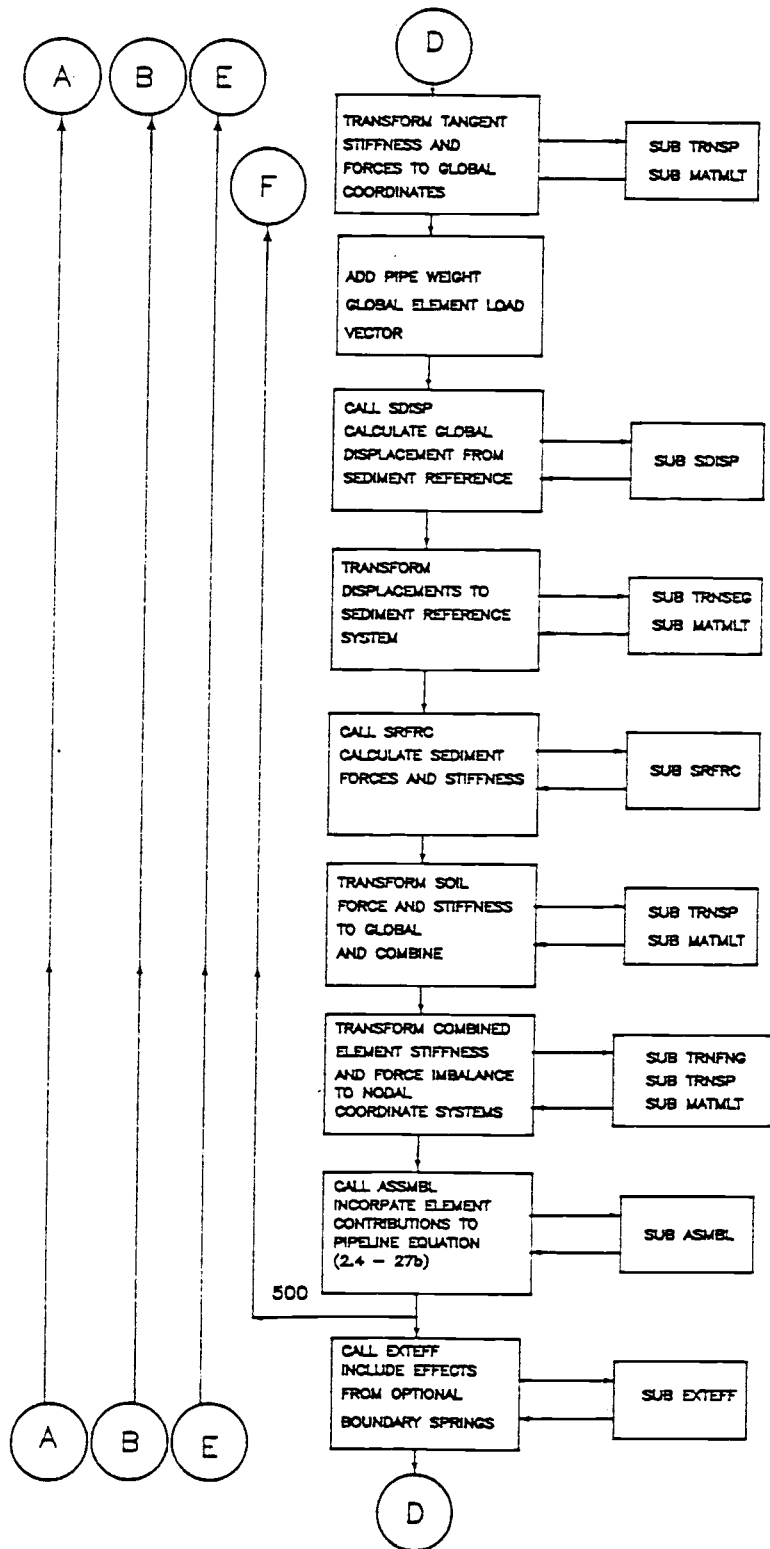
A

B

E

D

TRANSFORM TANGENT STIFFNESS AND FORCES TO GLOBAL COORDINATES

SUB TRNSP
SUB MATMLT

F

ADD PIPE WEIGHT GLOBAL ELEMENT LOAD VECTOR

CALL SDISP CALCULATE GLOBAL DISPLACEMENT FROM SEDIMENT REFERENCE

SUB SDISP

TRANSFORM DISPLACEMENTS TO SEDIMENT REFERENCE SYSTEM

SUB TRNSEG
SUB MATMLT

CALL SRFRC CALCULATE SEDIMENT FORCES AND STIFFNESS

SUB SRFRC

TRANSFORM SOIL FORCE AND STIFFNESS TO GLOBAL AND COMBINE

SUB TRNSP
SUB MATMLT

TRANSFORM COMBINED ELEMENT STIFFNESS AND FORCE IMBALANCE TO NODAL COORDINATE SYSTEMS

SUB TRNFNG
SUB TRNSP
SUB MATMLT

CALL ASSMBL INCORPATE ELEMENT CONTRIBUTIONS TO PIPELINE EQUATION (2.4 – 27b)

SUB ASMBL

500

CALL EXTEFF INCLUDE EFFECTS FROM OPTIONAL BOUNDARY SPRINGS

SUB EXTEFF

A

B

E

D